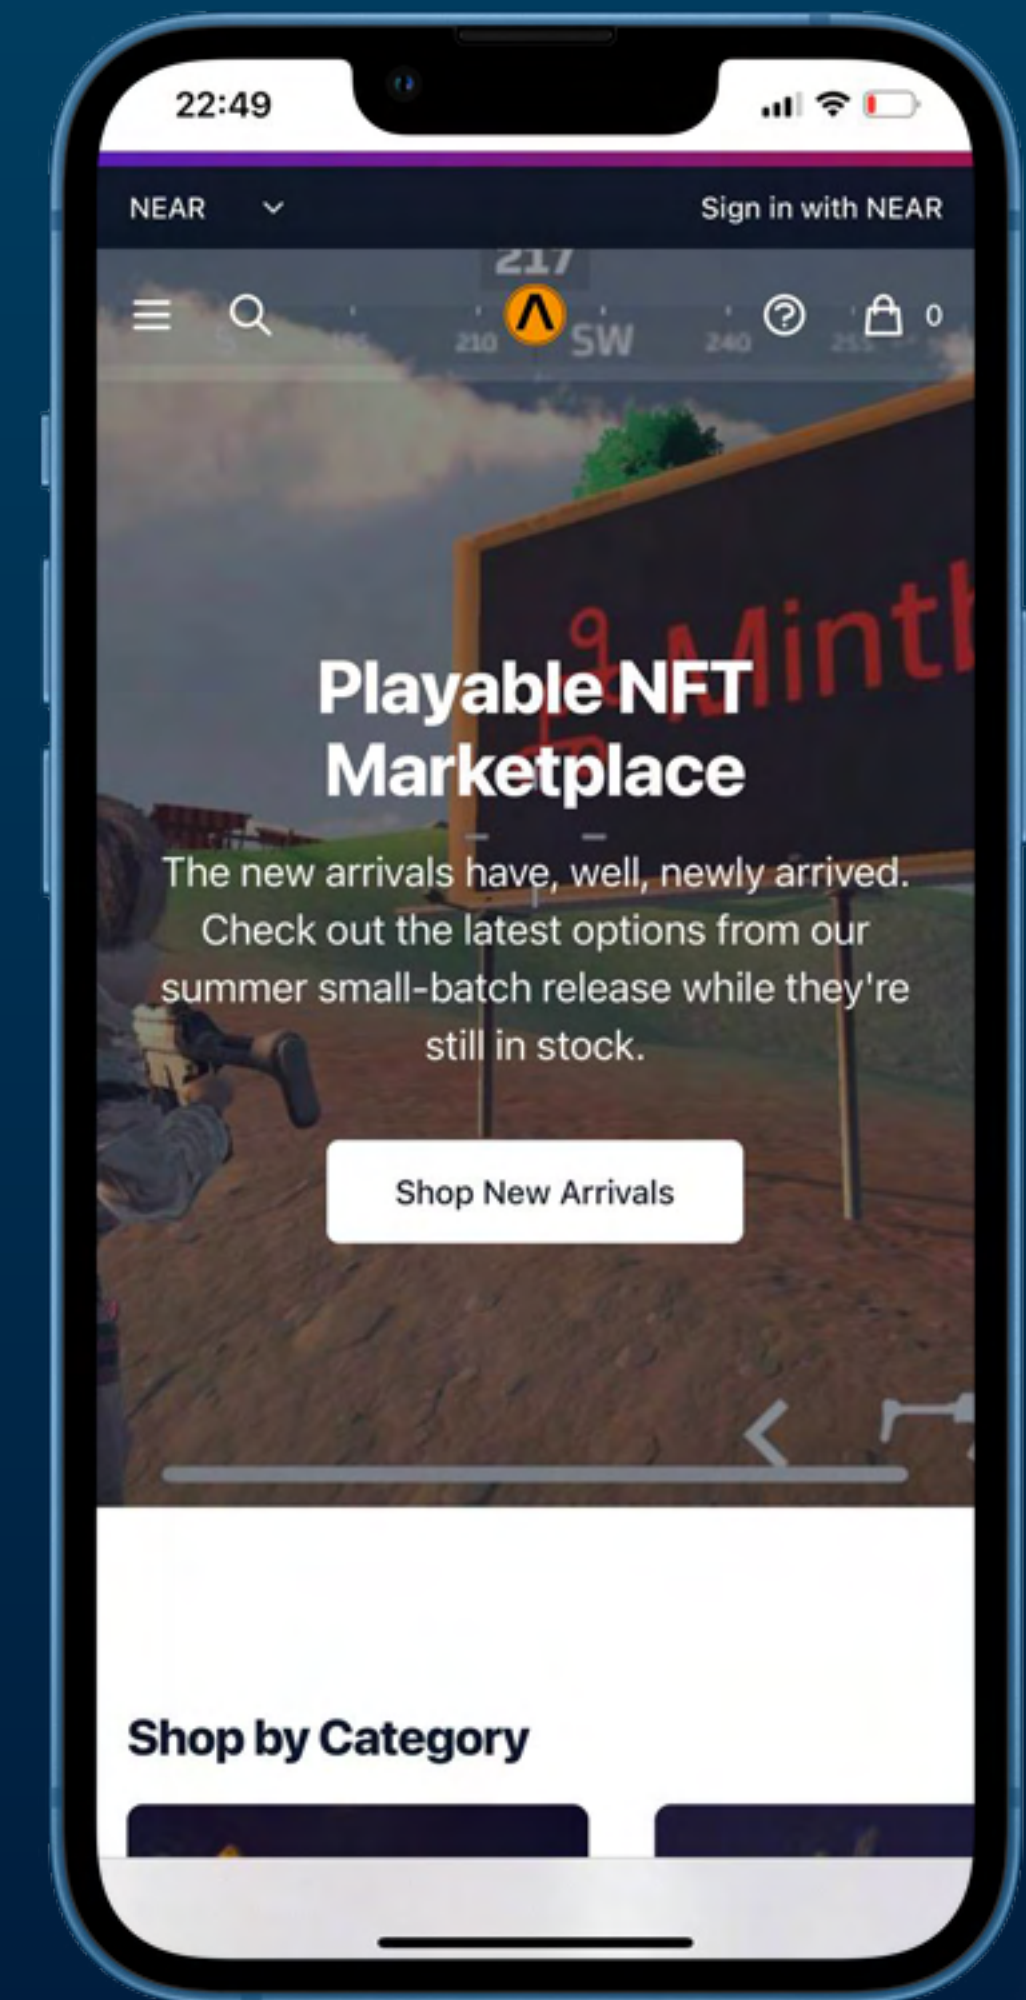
22:49

NEAR

Sign in with NEAR

217

210 SW 240

0

Mint

Playable NFT Marketplace

The new arrivals have, well, newly arrived. Check out the latest options from our summer small-batch release while they're still in stock.

Shop New Arrivals

Shop by Category